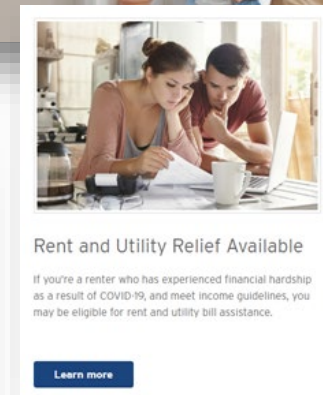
Rent and Utility Relief Available

If you're a renter who has experienced financial hardship as a result of COVID-19, and meet income guidelines, you may be eligible for rent and utility bill assistance.

Learn more